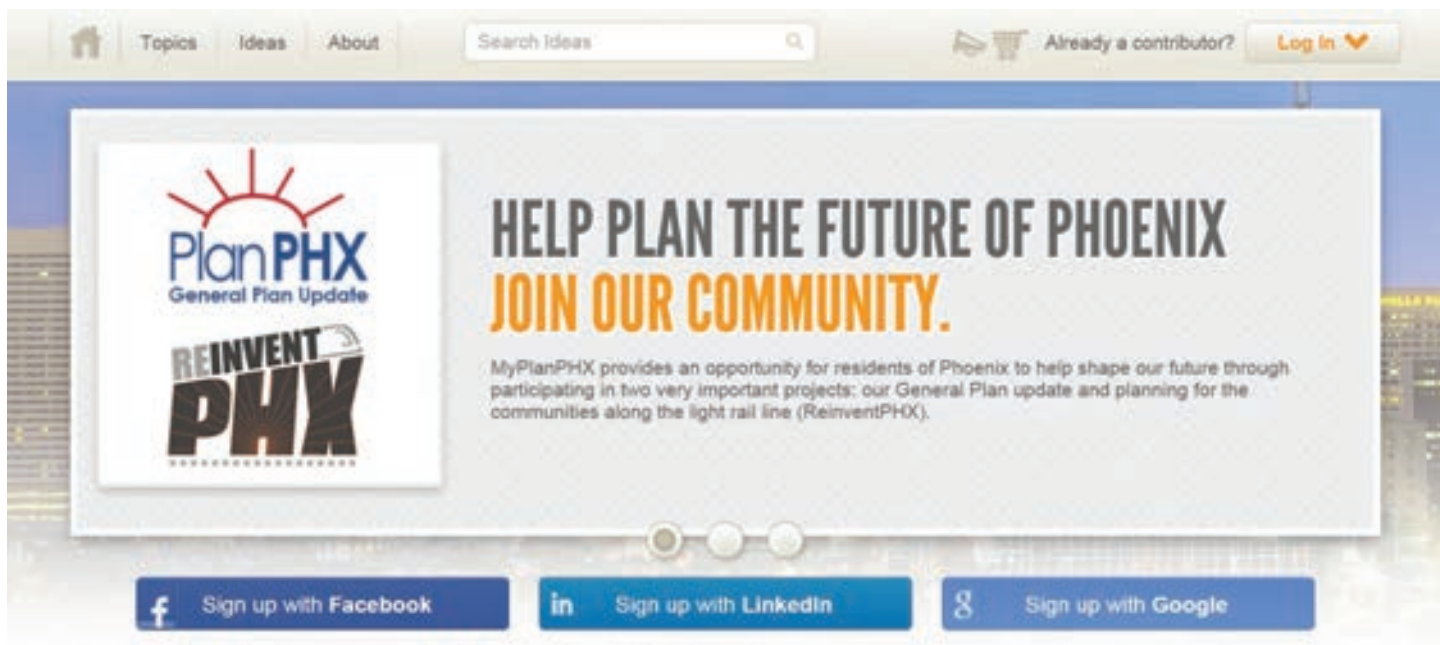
Topics Ideas About

Search Ideas

Already a contributor? Log In

PlanPHX
General Plan Update

REINVENT PHX

HELP PLAN THE FUTURE OF PHOENIX
JOIN OUR COMMUNITY.

MyPlanPHX provides an opportunity for residents of Phoenix to help shape our future through participating in two very important projects: our General Plan update and planning for the communities along the light rail line (ReinventPHX).

Sign up with Facebook

Sign up with LinkedIn

Sign up with Google